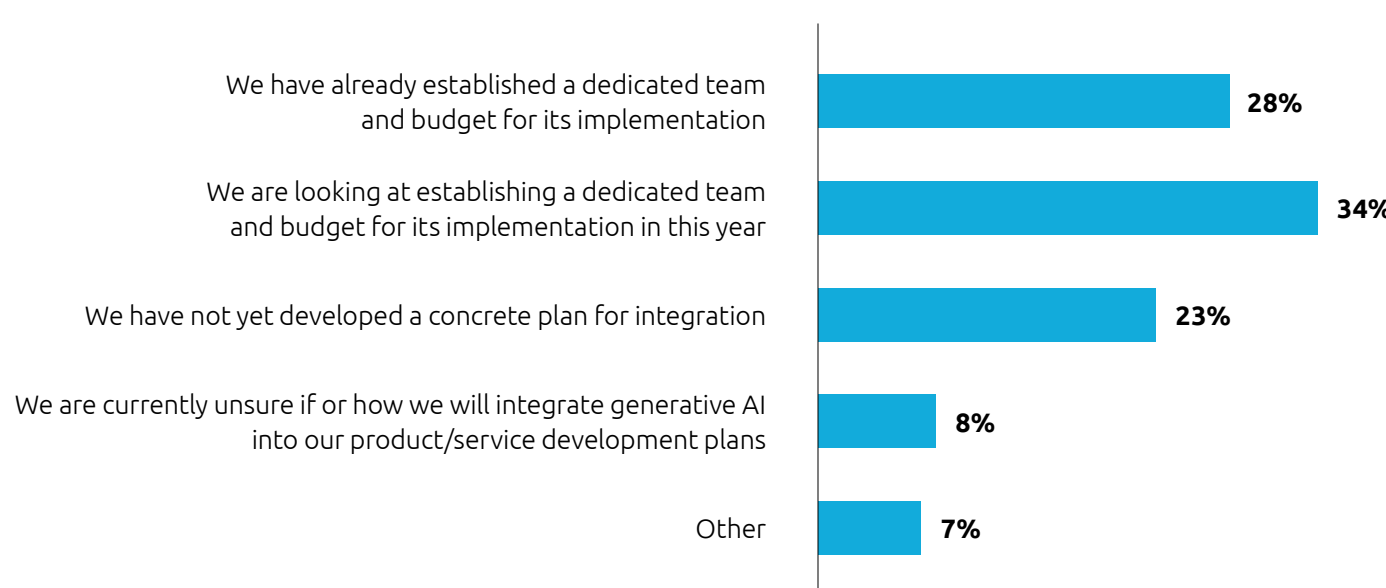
We have already established a dedicated team and budget for its implementation
28%

We are looking at establishing a dedicated team and budget for its implementation in this year
34%

We have not yet developed a concrete plan for integration
23%

We are currently unsure if or how we will integrate generative AI into our product/service development plans
8%

Other
7%